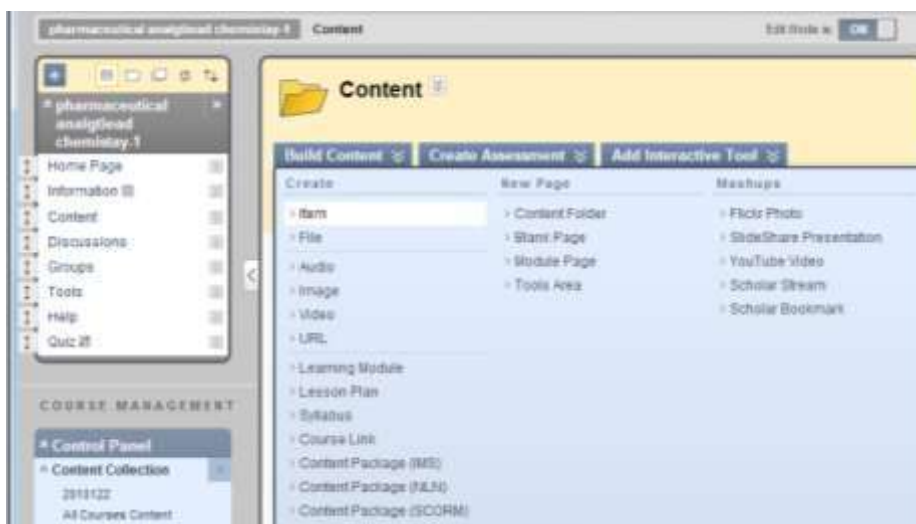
pharmaceutical analytical chemistry.1 Content

Edit Mode is ON

pharmaceutical analytical chemistry.1

Home Page
Information
Content
Discussions
Groups
Tools
Help
Quiz

COURSE MANAGEMENT

Control Panel
Content Collection
2010122
All Courses Content

Content

Build Content
Create Assessment
Add Interactive Tool

Create
Item
File
Audio
Image
Video
URL
Learning Module
Lesson Plan
Syllabus
Course Link
Content Package (IMS)
Content Package (NLN)
Content Package (SCORM)

New Page
Content Folder
Blank Page
Module Page
Tools Area

Mashups
Flickr Photo
SlideShare Presentation
YouTube Video
Scholar Stream
Scholar Bookmark